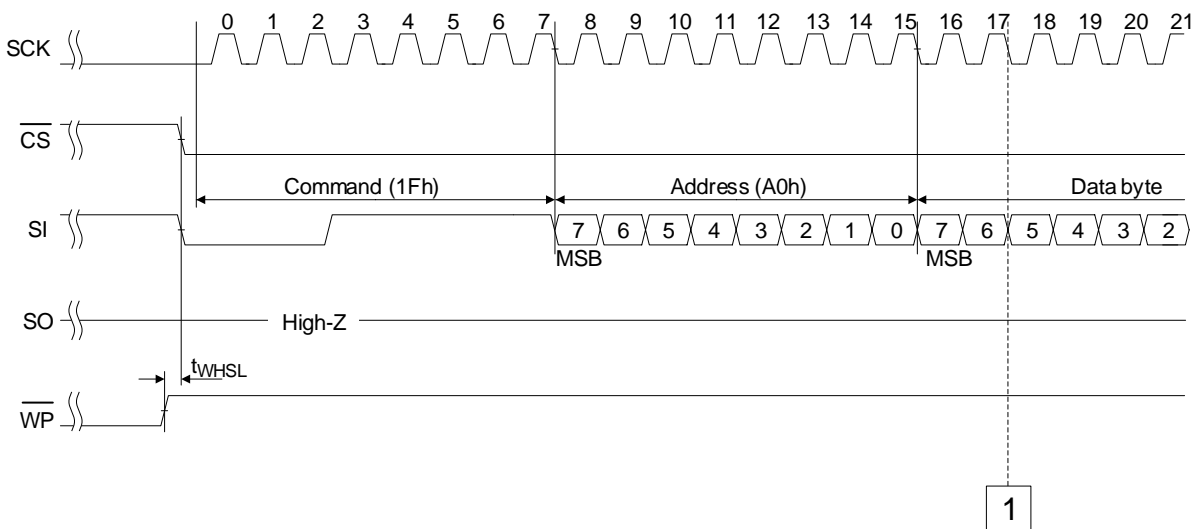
0 1 2 3 4 5 6 7 8 9 10 11 12 13 14 15 16 17 18 19 20 21

SCK

$\overline{CS}$

Command (1Fh)

Address (A0h)

Data byte

SI

7 6 5 4 3 2 1 0 7 6 5 4 3 2

MSB

MSB

SO

High-Z

$t_{WHSL}$

$\overline{WP}$

1